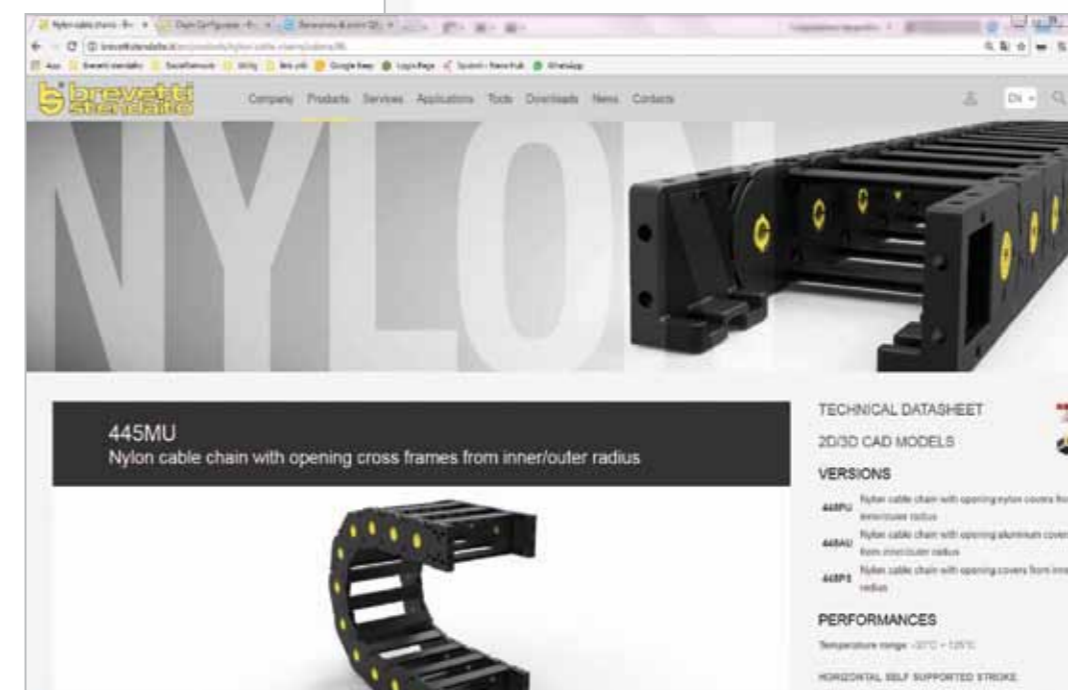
Nylon cable chains - Br... × Chain Configurator - Br... × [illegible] ×

brevettistendalto.it/en/products/nylon-cable-chains/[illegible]

Apps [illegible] Google Keep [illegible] WhatsApp

brevetti stendalto

Company Products Services Applications Tools Downloads News Contacts

EN

NYLON

445MU
Nylon cable chain with opening cross frames from inner/outer radius

TECHNICAL DATASHEET

2D/3D CAD MODELS

VERSIONS

445PU Nylon cable chain with opening nylon covers from inner/outer radius

445AU Nylon cable chain with opening aluminium covers from inner/outer radius

445PS Nylon cable chain with opening covers from inner radius

PERFORMANCES

Temperature range: -20°C ÷ 125°C

HORIZONTAL SELF SUPPORTED STROKE